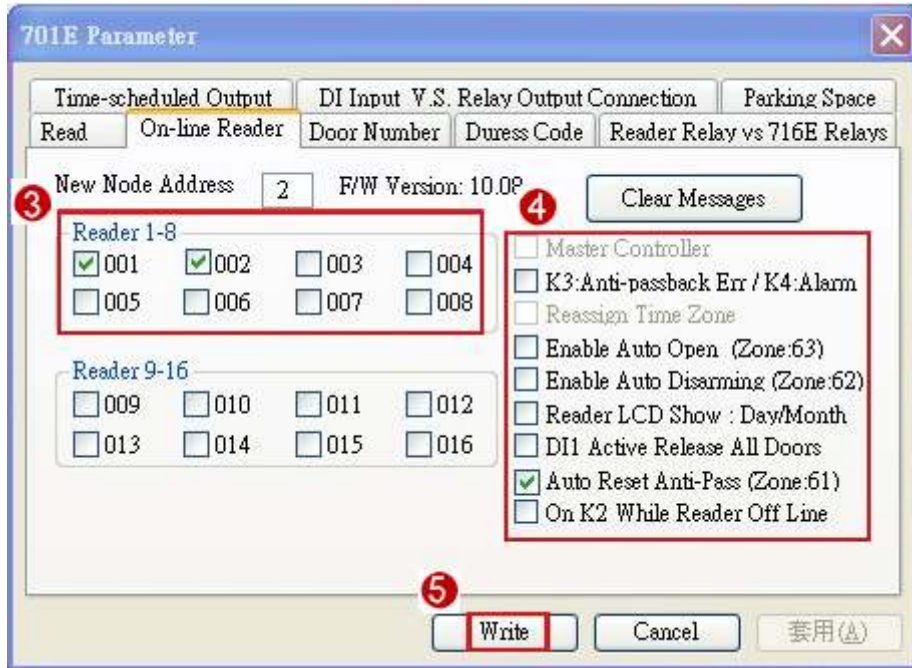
701E Parameter

Time-scheduled Output
DI Input V.S. Relay Output Connection
Parking Space
Read
On-line Reader
Door Number
Duress Code
Reader Relay vs 716E Relays

New Node Address 2 F/W Version: 10.08
Clear Messages

3
Reader 1-8
001 002 003 004
005 006 007 008

Reader 9-16
009 010 011 012
013 014 015 016

4
Master Controller
K3:Anti-passback Err / K4:Alarm
Reassign Time Zone
Enable Auto Open (Zone:63)
Enable Auto Disarming (Zone:62)
Reader LCD Show : Day/Month
DI1 Active Release All Doors
Auto Reset Anti-Pass (Zone:61)
On K2 While Reader Off Line

5
Write
Cancel
套用(A)